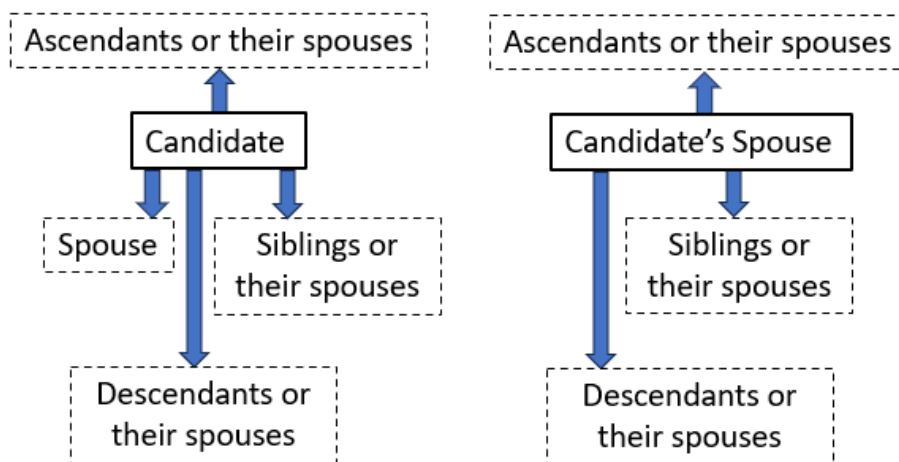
Ascendants or their spouses

Candidate

Spouse

Siblings or their spouses

Descendants or their spouses

Ascendants or their spouses

Candidate’s Spouse

Siblings or their spouses

Descendants or their spouses